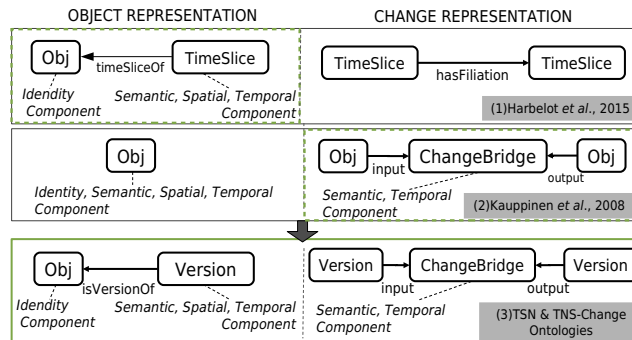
OBJECT REPRESENTATION

CHANGE REPRESENTATION

Obj

timeSliceOf

TimeSlice

Idendity Component

Semantic, Spatial, Temporal Component

TimeSlice

hasFiliation

TimeSlice

(1)Harbelot *et al*., 2015

Obj

Identity, Semantic, Spatial, Temporal Component

Obj

input

ChangeBridge

output

Obj

Semantic, Temporal Component

(2)Kauppinen *et al*., 2008

Obj

isVersionOf

Version

Idendity Component

Semantic, Spatial, Temporal Component

Version

input

ChangeBridge

output

Version

Semantic, Temporal Component

(3)TSN & TNS-Change Ontologies